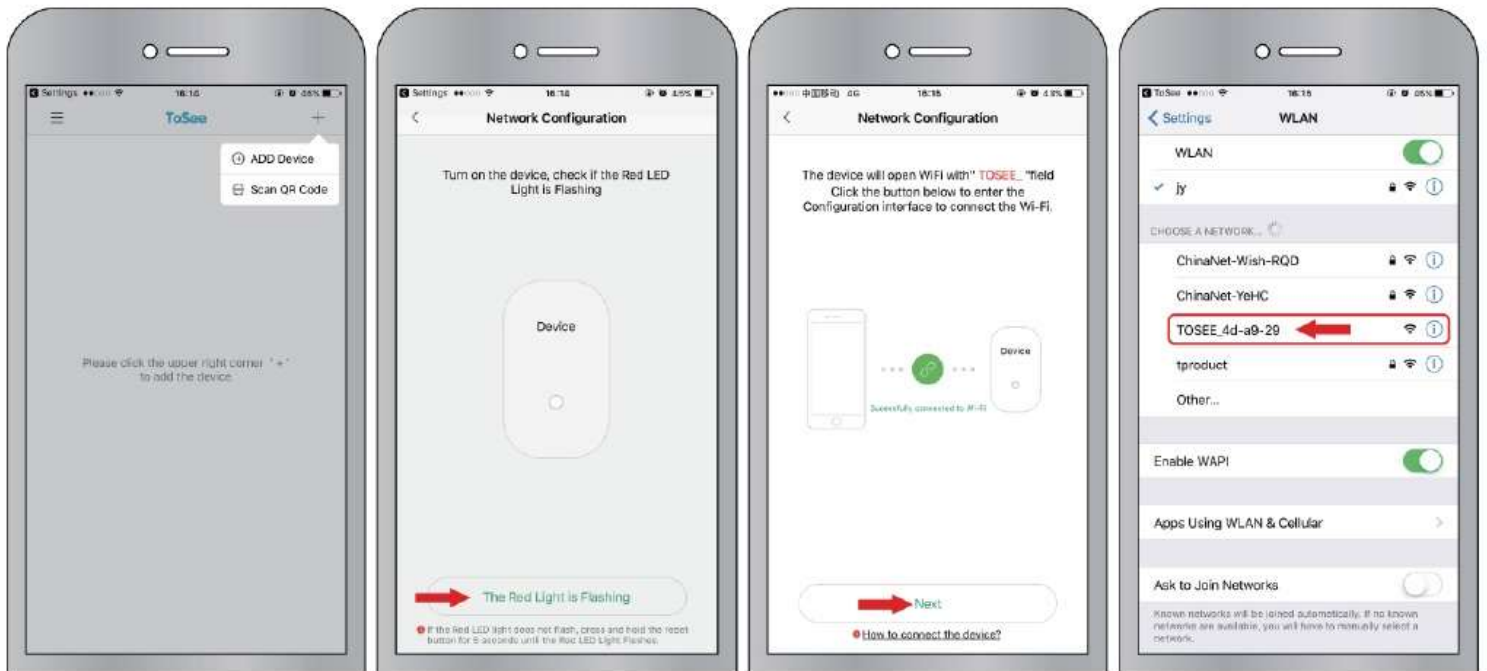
Settings 16:14 45%

ToSee

ADD Device

Scan QR Code

Please click the upper right corner " + " to add the device.

Settings 16:14 45%

Network Configuration

Turn on the device, check if the Red LED Light is Flashing

Device

The Red Light is Flashing

If the Red LED light does not flash, press and hold the reset button for 5 seconds until the Red LED Light Flashes.

中国移动 4G 16:15 43%

Network Configuration

The device will open WiFi with" TOSEE_ "field Click the button below to enter the Configuration interface to connect the Wi-Fi.

Successfully connected to Wi-Fi

Device

Next

How to connect the device?

ToSee 16:15 45%

Settings

WLAN

WLAN

jy

CHOOSE A NETWORK...

ChinaNet-Wish-RQD

ChinaNet-YeHC

TOSEE_4d-a9-29

tproduct

Other...

Enable WAPI

Apps Using WLAN & Cellular

Ask to Join Networks

Known networks will be joined automatically. If no known networks are available, you will have to manually select a network.